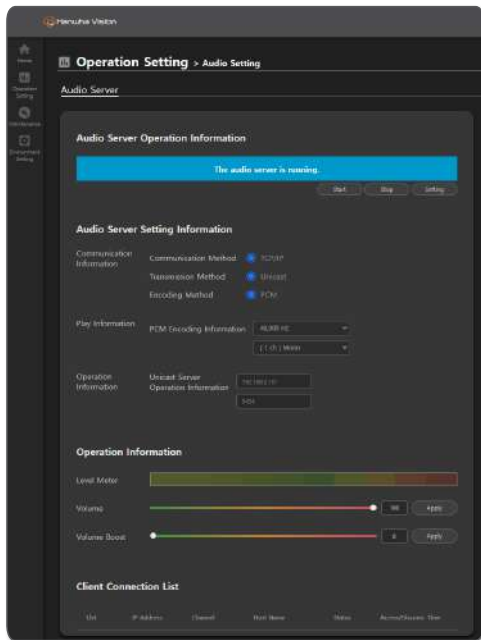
Hanwha Vision

Home
Operation Setting
Information
Environment Setting

Operation Setting > Audio Setting

Audio Server

Audio Server Operation Information

The audio server is running.

Start
Stop
Setting

Audio Server Setting Information

Communication Information
Communication Method
TCP/IP
Transmission Method
Unicast
Encoding Method
PCM

Play Information
PCM Encoding Information
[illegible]
1 ( ch ) Mono

Operation Information
Unicast Server Operation Information
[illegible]
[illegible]

Operation Information

Level Meter

Volume
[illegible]
Apply

Volume Boost
0
Apply

Client Connection List

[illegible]
IP Address
Channel
Host Name
Status
Access/Session Time